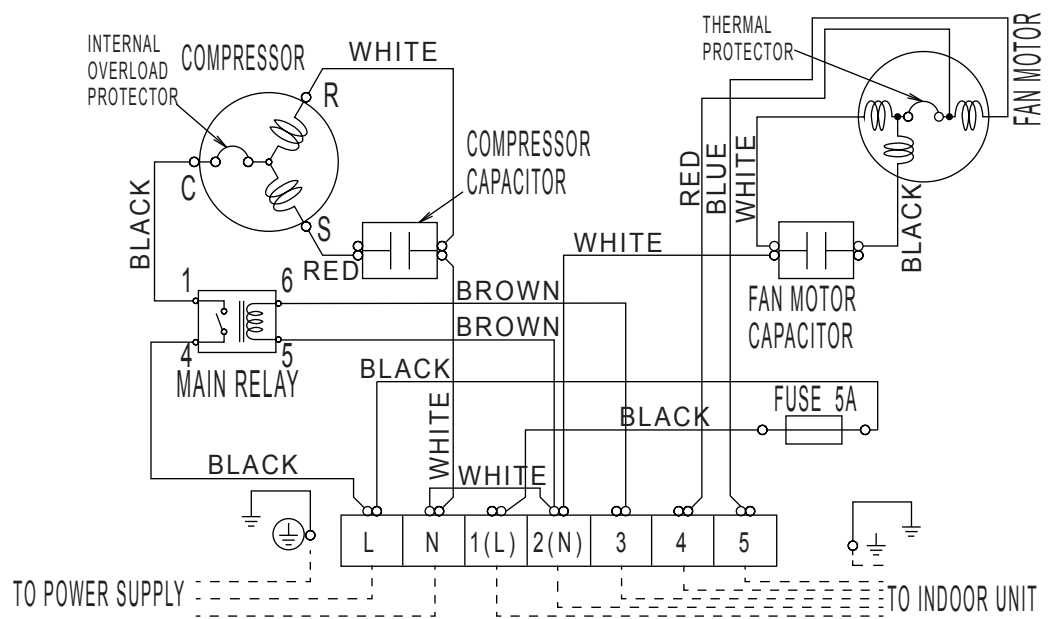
INTERNAL OVERLOAD PROTECTOR
COMPRESSOR
WHITE
R
C
S
BLACK
RED
COMPRESSOR CAPACITOR
1
6
4
5
MAIN RELAY
BROWN
BROWN
BLACK
WHITE
WHITE
BLACK
BLACK
FUSE 5A
WHITE
THERMAL PROTECTOR
FAN MOTOR
RED
BLUE
WHITE
BLACK
FAN MOTOR CAPACITOR

| L | N | 1(L) | 2(N) | 3 | 4 | 5 |
|---|---|---|---|---|---|---|

TO POWER SUPPLY
TO INDOOR UNIT